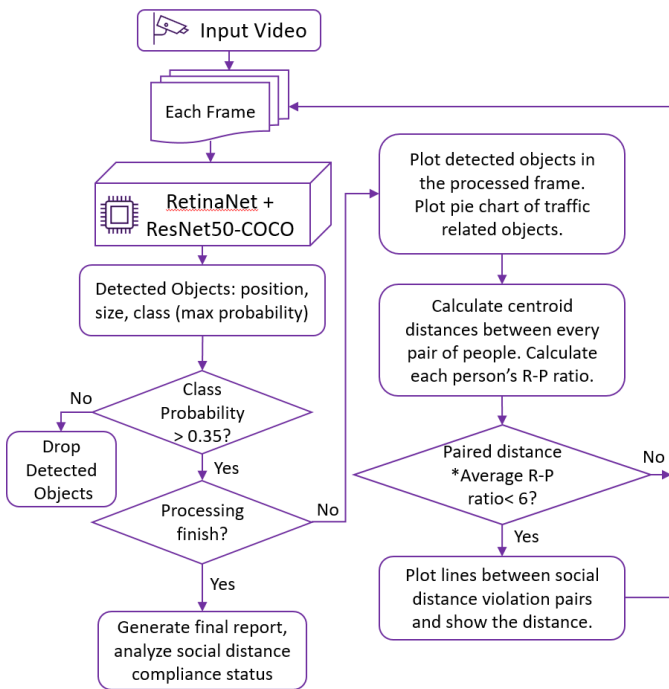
Input Video

Each Frame

RetinaNet + ResNet50-COCO

Detected Objects: position, size, class (max probability)

Class Probability > 0.35?

No

Drop Detected Objects

Yes

Processing finish?

No

Yes

Generate final report, analyze social distance compliance status

Plot detected objects in the processed frame. Plot pie chart of traffic related objects.

Calculate centroid distances between every pair of people. Calculate each person's R-P ratio.

Paired distance *Average R-P ratio< 6?

No

Yes

Plot lines between social distance violation pairs and show the distance.